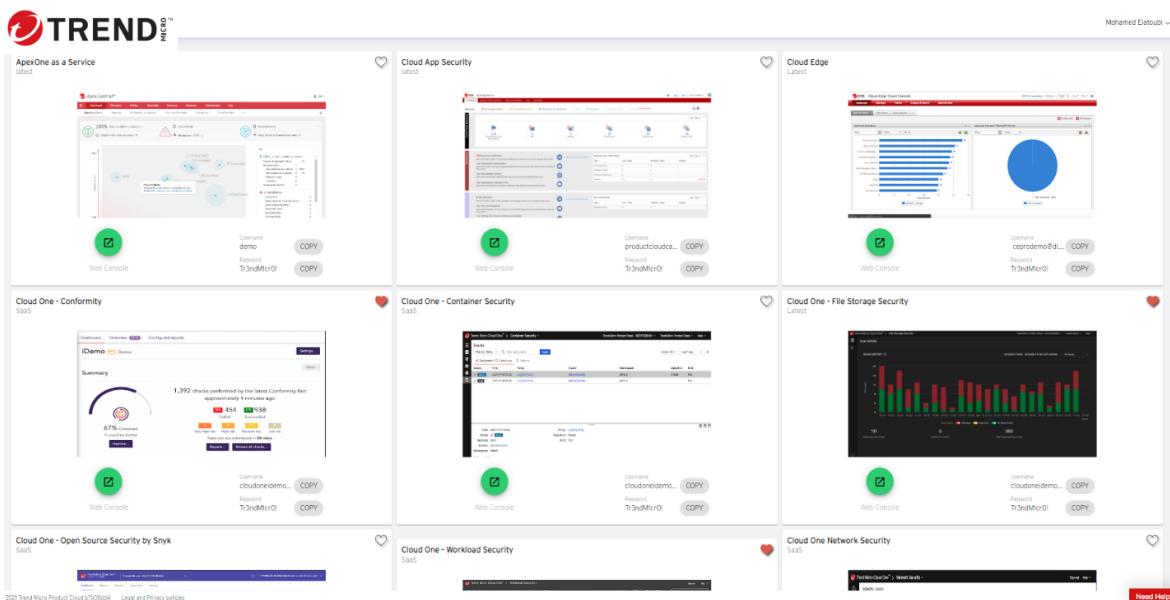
TREND MICRO

Mohamed Elatoubi

ApexOne as a Service
latest

Apex Central

Web Console

Username
demo
COPY

Password
Tr3ndM!cr0!
COPY

Cloud App Security
latest

Web Console

Username
productclouda...
COPY

Password
Tr3ndM!cr0!
COPY

Cloud Edge
Latest

Web Console

Username
ceprodemo@dl...
COPY

Password
Tr3ndM!cr0!
COPY

Cloud One - Conformity
SaaS

Dashboard Overview Configured reports

iDemo Demo

Summary

1,392 checks performed by the latest Conformity Bot approximately 4 minutes ago

454 Failed
938 Succeeded

67% Compliance

Reports

Web Console

Username
cloudoneidemo...
COPY

Password
Tr3ndM!cr0!
COPY

Cloud One - Container Security
SaaS

Trend Micro Cloud One | Container Security

Events

Web Console

Username
cloudoneidemo...
COPY

Password
Tr3ndM!cr0!
COPY

Cloud One - File Storage Security
Latest

Web Console

Username
cloudoneidemo...
COPY

Password
Tr3ndM!cr0!
COPY

Cloud One - Open Source Security by Snyk
SaaS

Cloud One - Workload Security
SaaS

Cloud One Network Security
SaaS

Trend Micro Cloud One | Network Security

2021 Trend Micro Product Cloud b7b08dd4   Legal and Privacy policies

Need Help